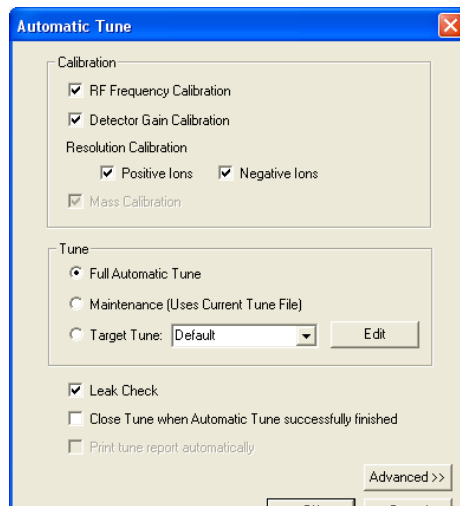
Automatic Tune

Calibration
RF Frequency Calibration
Detector Gain Calibration
Resolution Calibration
Positive Ions
Negative Ions
Mass Calibration

Tune
Full Automatic Tune
Maintenance (Uses Current Tune File)
Target Tune: Default
Edit

Leak Check
Close Tune when Automatic Tune successfully finished
Print tune report automatically

Advanced >>

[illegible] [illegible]